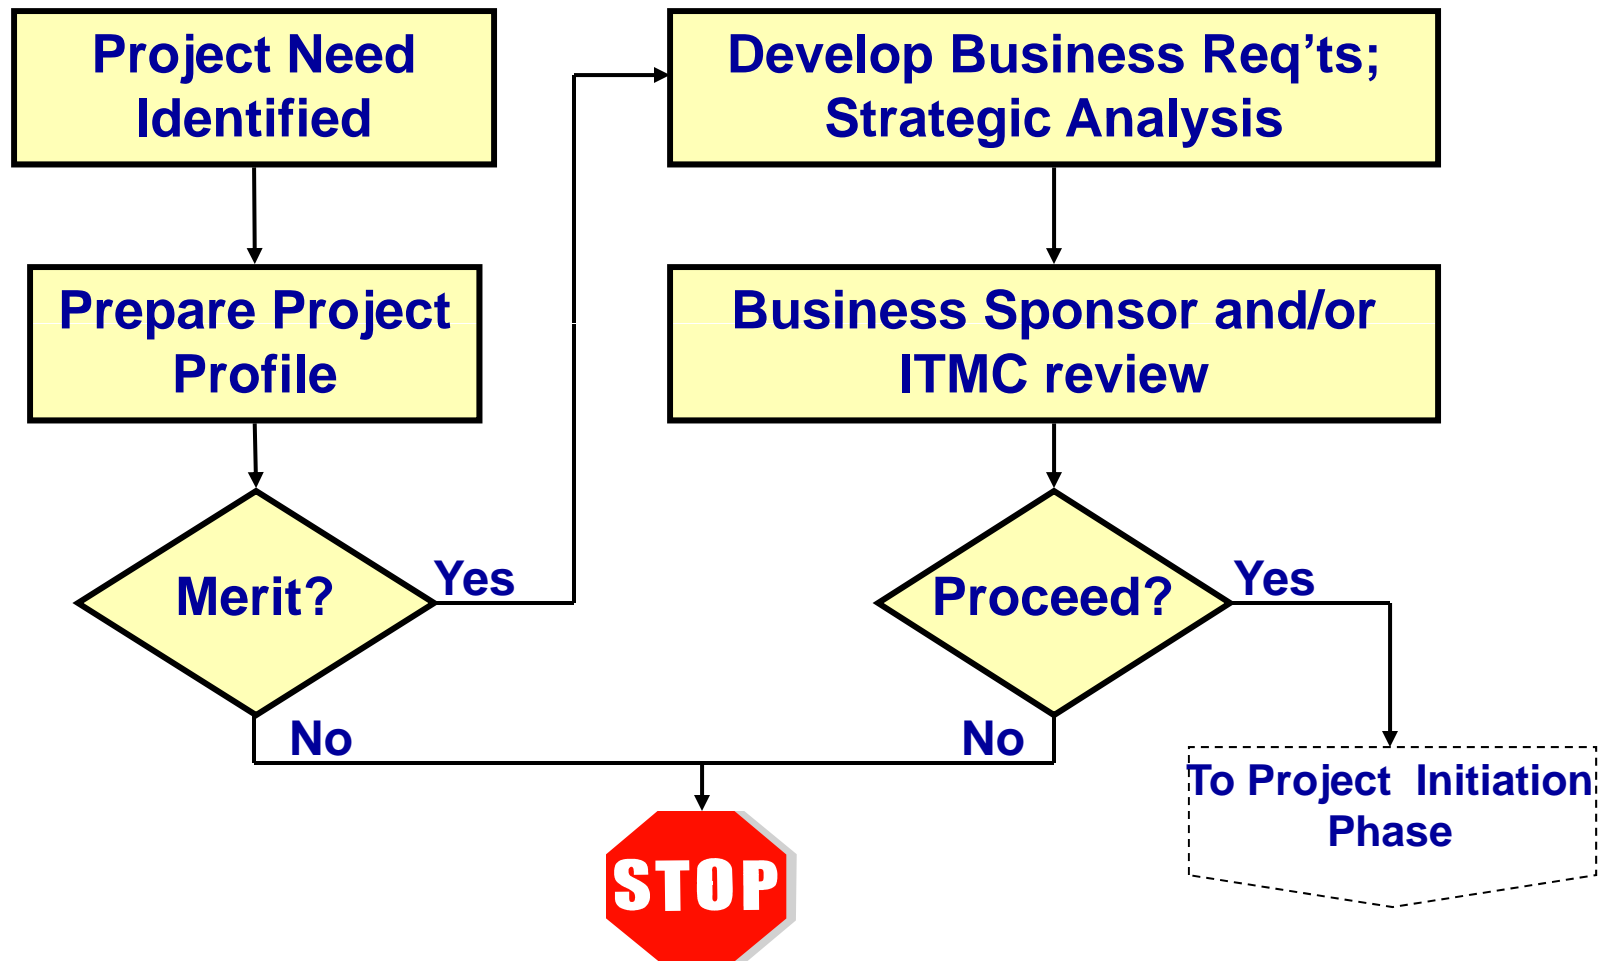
Project Need Identified

Prepare Project Profile

Merit?

Yes

No

Develop Business Req’ts; Strategic Analysis

Business Sponsor and/or ITMC review

Proceed?

Yes

No

STOP

To Project Initiation Phase